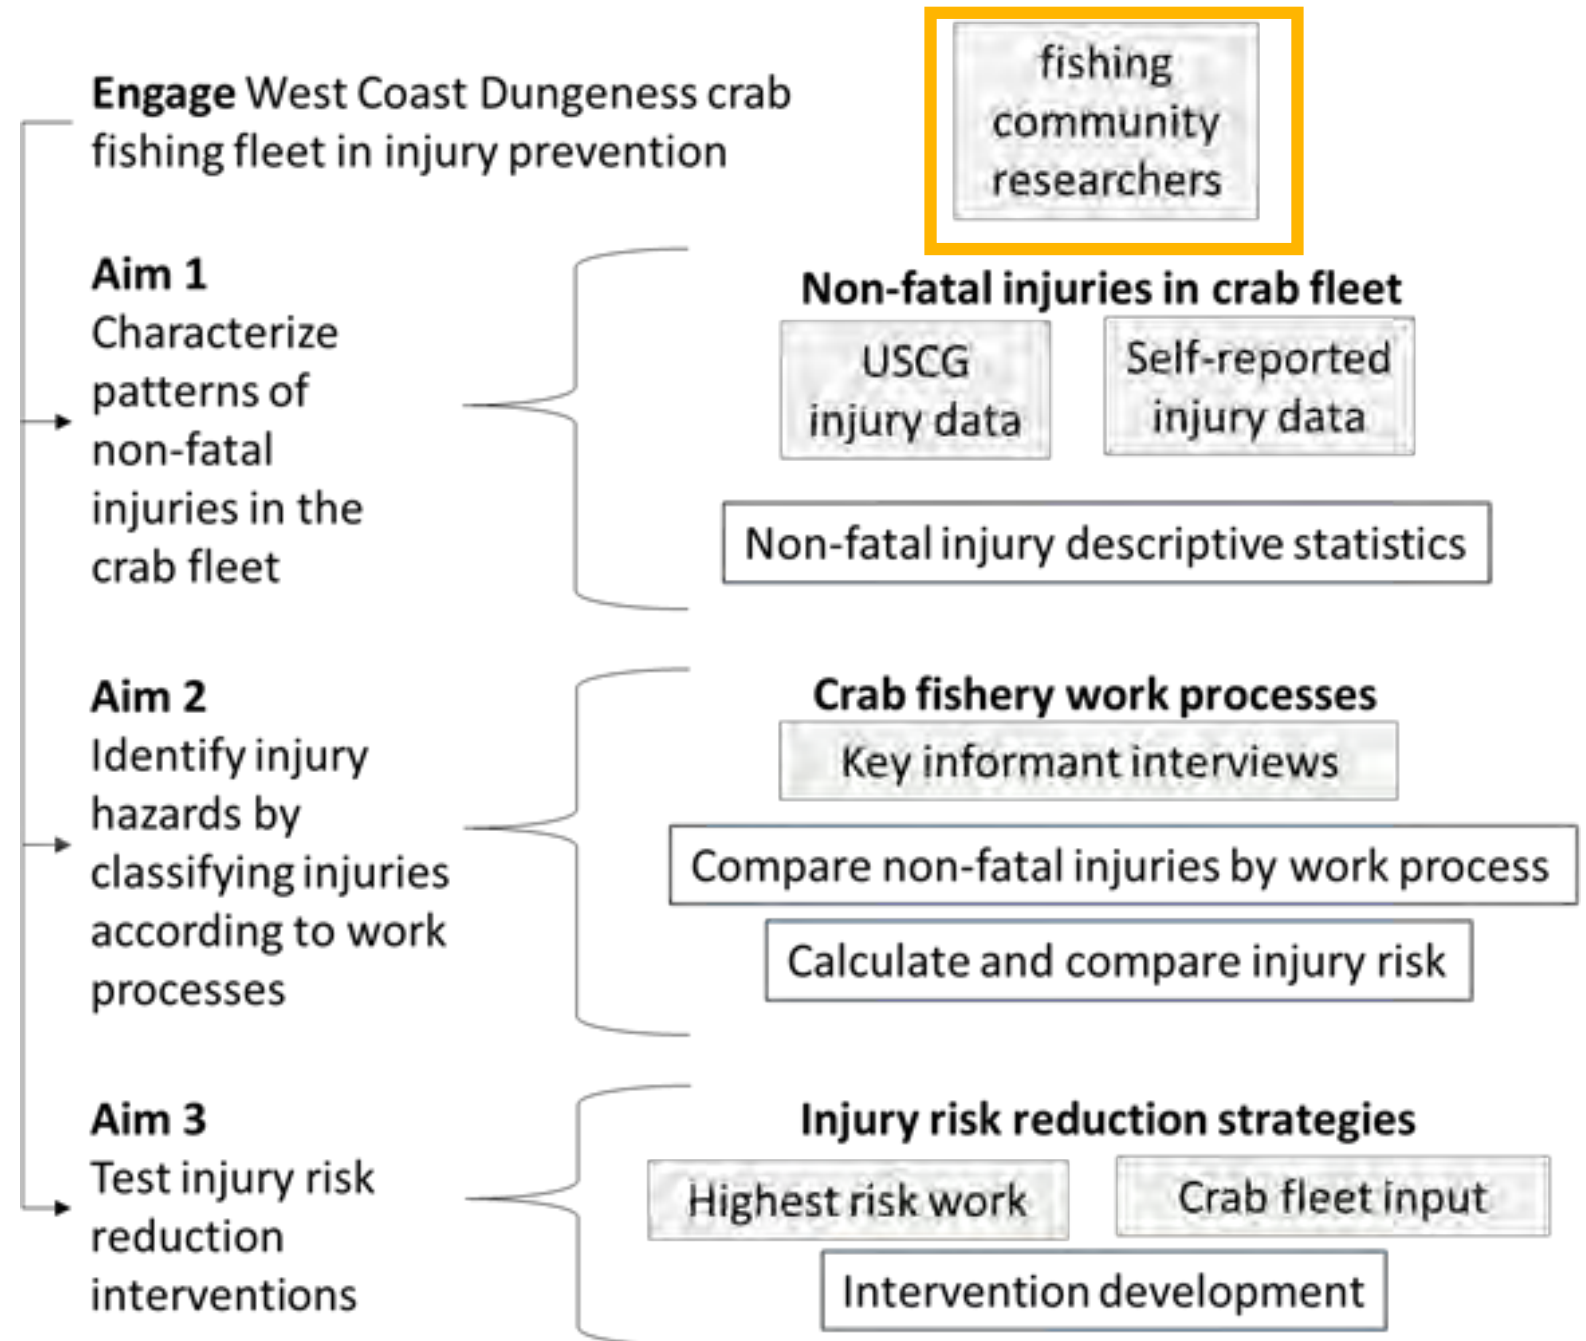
**Engage** West Coast Dungeness crab fishing fleet in injury prevention

fishing community researchers

**Aim 1**
Characterize patterns of non-fatal injuries in the crab fleet

**Non-fatal injuries in crab fleet**

USCG injury data

Self-reported injury data

Non-fatal injury descriptive statistics

**Aim 2**
Identify injury hazards by classifying injuries according to work processes

**Crab fishery work processes**

Key informant interviews

Compare non-fatal injuries by work process

Calculate and compare injury risk

**Aim 3**
Test injury risk reduction interventions

**Injury risk reduction strategies**

Highest risk work

Crab fleet input

Intervention development